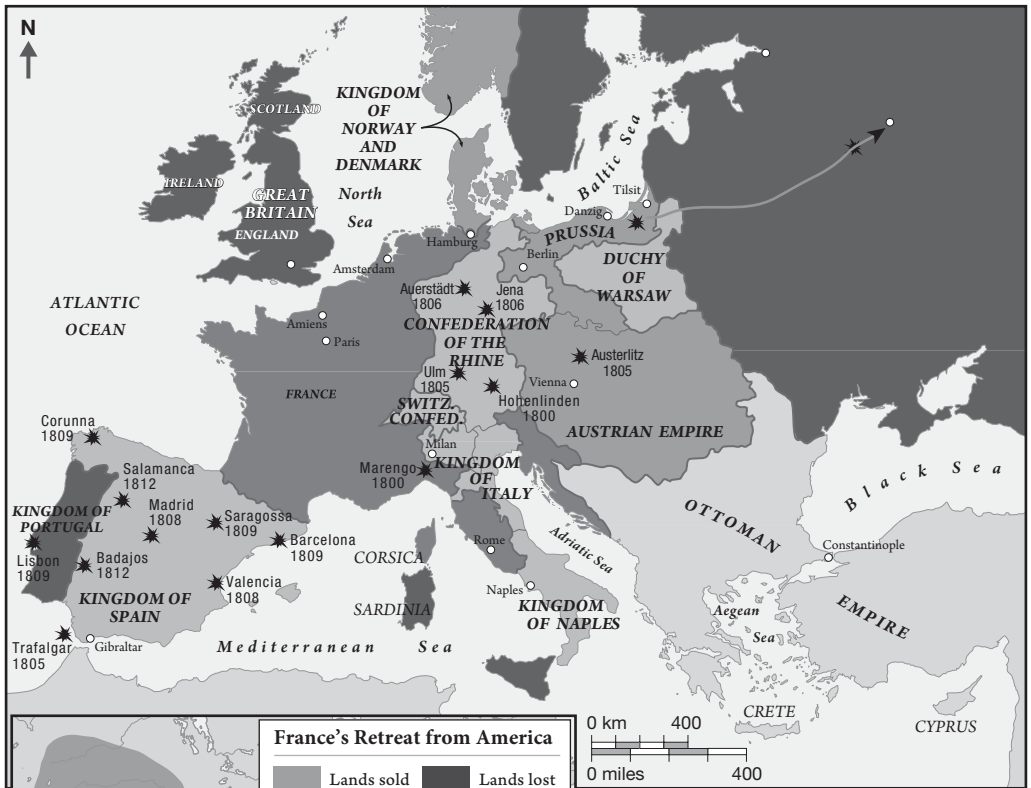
N

KINGDOM OF NORWAY AND DENMARK

SCOTLAND

IRELAND

GREAT BRITAIN

ENGLAND

North Sea

Baltic Sea

Tilsit

Danzig

PRUSSIA

Hamburg

Berlin

Amsterdam

DUCHY OF WARSAW

ATLANTIC OCEAN

Auerstädt 1806

Jena 1806

Amiens

Paris

CONFEDERATION OF THE RHINE

Austerlitz 1805

Ulm 1805

Vienna

FRANCE

SWITZ. CONFED.

Hohenlinden 1800

AUSTRIAN EMPIRE

Corunna 1809

Milan

Marengo 1800

KINGDOM OF ITALY

Salamanca 1812

Madrid 1808

KINGDOM OF PORTUGAL

Saragossa 1809

Black Sea

OTTOMAN

Lisbon 1809

Badajos 1812

Barcelona 1809

CORSICA

Rome

Adriatic Sea

Constantinople

Valencia 1808

KINGDOM OF SPAIN

SARDINIA

Naples

KINGDOM OF NAPLES

Aegean Sea

EMPIRE

Trafalgar 1805

Gibraltar

Mediterranean Sea

CRETE

CYPRUS

France's Retreat from America

Lands sold

Lands lost

0 km 400

0 miles 400